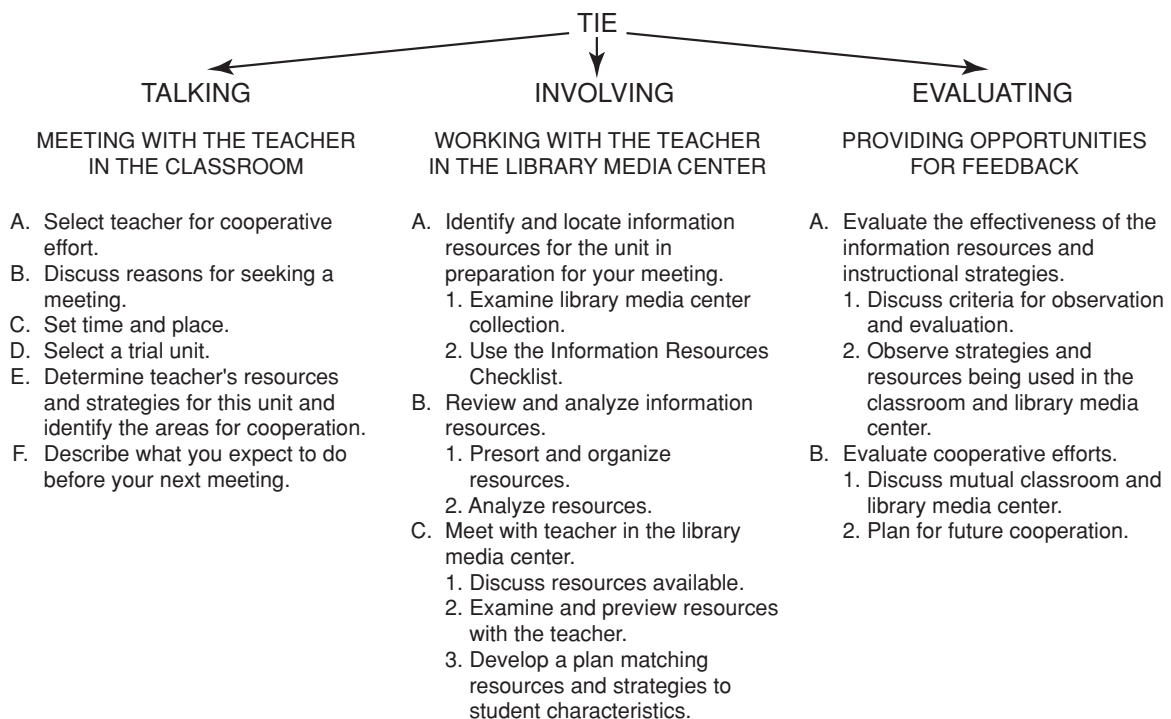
TIE

TALKING

MEETING WITH THE TEACHER IN THE CLASSROOM

A. Select teacher for cooperative effort.
B. Discuss reasons for seeking a meeting.
C. Set time and place.
D. Select a trial unit.
E. Determine teacher's resources and strategies for this unit and identify the areas for cooperation.
F. Describe what you expect to do before your next meeting.

INVOLVING

WORKING WITH THE TEACHER IN THE LIBRARY MEDIA CENTER

A. Identify and locate information resources for the unit in preparation for your meeting.
1. Examine library media center collection.
2. Use the Information Resources Checklist.
B. Review and analyze information resources.
1. Presort and organize resources.
2. Analyze resources.
C. Meet with teacher in the library media center.
1. Discuss resources available.
2. Examine and preview resources with the teacher.
3. Develop a plan matching resources and strategies to student characteristics.

EVALUATING

PROVIDING OPPORTUNITIES FOR FEEDBACK

A. Evaluate the effectiveness of the information resources and instructional strategies.
1. Discuss criteria for observation and evaluation.
2. Observe strategies and resources being used in the classroom and library media center.
B. Evaluate cooperative efforts.
1. Discuss mutual classroom and library media center.
2. Plan for future cooperation.